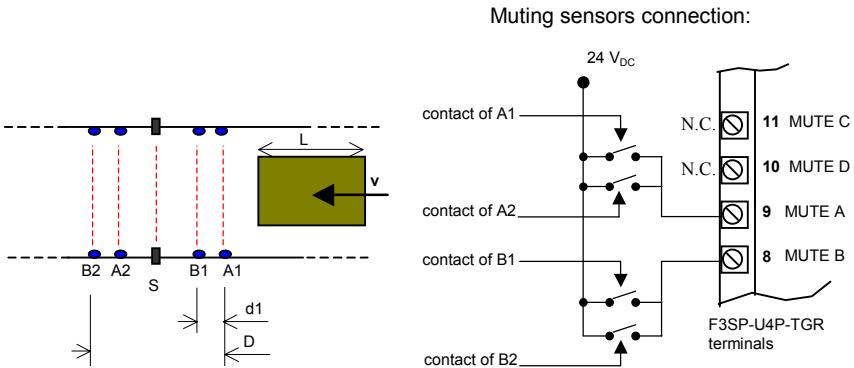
Muting sensors connection:

L

v

B2 A2 S B1 A1

d1

D

24 $V_{DC}$

contact of A1

contact of A2

contact of B1

contact of B2

N.C. 11 MUTE C

N.C. 10 MUTE D

9 MUTE A

8 MUTE B

F3SP-U4P-TGR terminals